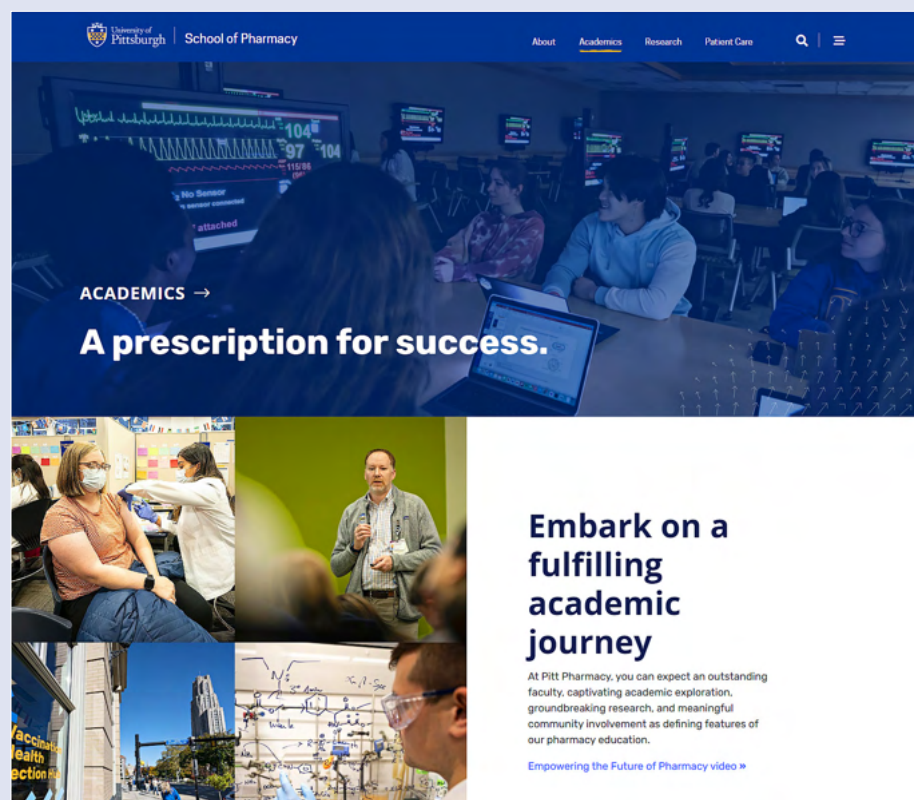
University of Pittsburgh | School of Pharmacy

About Academics Research Patient Care

104
97
104
115/86
No Sensor
sensor connected
attached

ACADEMICS →

A prescription for success.

Embark on a fulfilling academic journey

At Pitt Pharmacy, you can expect an outstanding faculty, captivating academic exploration, groundbreaking research, and meaningful community involvement as defining features of our pharmacy education.

Empowering the Future of Pharmacy video »

Vaccinati
Health
ection